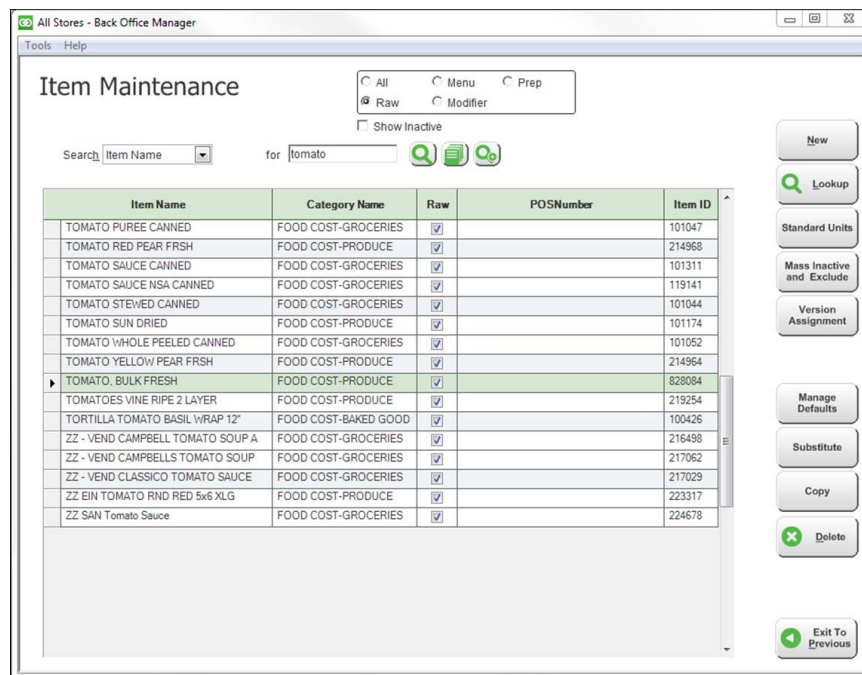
All Stores - Back Office Manager

Tools Help

Item Maintenance

All Menu Prep
Raw Modifier

Show Inactive

Search Item Name for tomato

| Item Name | Category Name | Raw | POSNumber | Item ID |
|---|---|---|---|---|
| TOMATO PUREE CANNED | FOOD COST-GROCERIES | ☑ | | 101047 |
| TOMATO RED PEAR FRSH | FOOD COST-PRODUCE | ☑ | | 214968 |
| TOMATO SAUCE CANNED | FOOD COST-GROCERIES | ☑ | | 101311 |
| TOMATO SAUCE NSA CANNED | FOOD COST-GROCERIES | ☑ | | 119141 |
| TOMATO STEWED CANNED | FOOD COST-GROCERIES | ☑ | | 101044 |
| TOMATO SUN DRIED | FOOD COST-PRODUCE | ☑ | | 101174 |
| TOMATO WHOLE PEELED CANNED | FOOD COST-GROCERIES | ☑ | | 101052 |
| TOMATO YELLOW PEAR FRSH | FOOD COST-PRODUCE | ☑ | | 214964 |
| TOMATO, BULK FRESH | FOOD COST-PRODUCE | ☑ | | 828084 |
| TOMATOES VINE RIPE 2 LAYER | FOOD COST-PRODUCE | ☑ | | 219254 |
| TORTILLA TOMATO BASIL WRAP 12" | FOOD COST-BAKED GOOD | ☑ | | 100426 |
| ZZ - VEND CAMPBELL TOMATO SOUP A | FOOD COST-GROCERIES | ☑ | | 216498 |
| ZZ - VEND CAMPBELLS TOMATO SOUP | FOOD COST-GROCERIES | ☑ | | 217062 |
| ZZ - VEND CLASSICO TOMATO SAUCE | FOOD COST-GROCERIES | ☑ | | 217029 |
| ZZ EIN TOMATO RND RED 5x6 XLG | FOOD COST-PRODUCE | ☑ | | 223317 |
| ZZ SAN Tomato Sauce | FOOD COST-GROCERIES | ☑ | | 224678 |

New
Lookup
Standard Units
Mass Inactive and Exclude
Version Assignment
Manage Defaults
Substitute
Copy
Delete
Exit To Previous